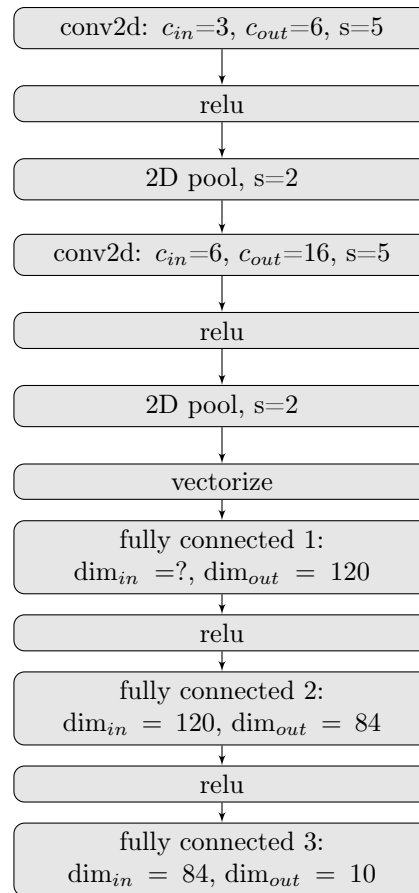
conv2d: $c_{in}$=3, $c_{out}$=6, s=5

relu

2D pool, s=2

conv2d: $c_{in}$=6, $c_{out}$=16, s=5

relu

2D pool, s=2

vectorize

fully connected 1:
$\dim_{in}$ =?, $\dim_{out}$ = 120

relu

fully connected 2:
$\dim_{in}$ = 120, $\dim_{out}$ = 84

relu

fully connected 3:
$\dim_{in}$ = 84, $\dim_{out}$ = 10